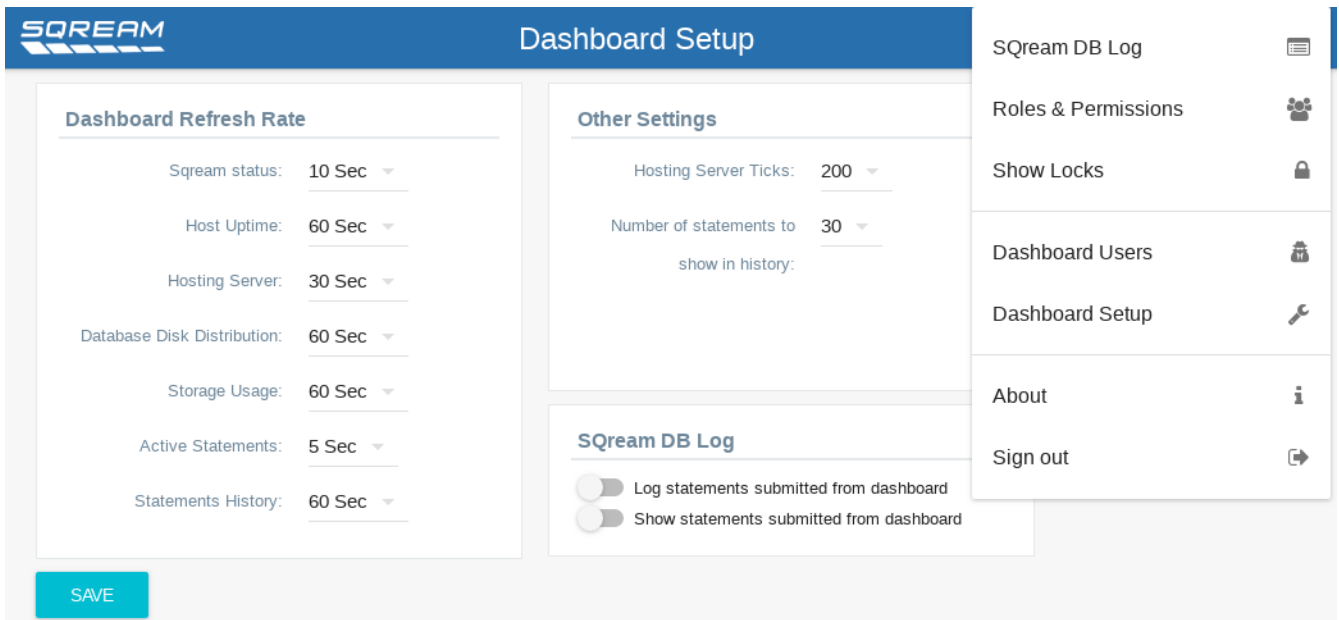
SQREAM

Dashboard Setup

Dashboard Refresh Rate

Sqream status: 10 Sec

Host Uptime: 60 Sec

Hosting Server: 30 Sec

Database Disk Distribution: 60 Sec

Storage Usage: 60 Sec

Active Statements: 5 Sec

Statements History: 60 Sec

Other Settings

Hosting Server Ticks: 200

Number of statements to show in history: 30

SQream DB Log

Log statements submitted from dashboard

Show statements submitted from dashboard

SAVE

SQream DB Log

Roles & Permissions

Show Locks

Dashboard Users

Dashboard Setup

About

Sign out